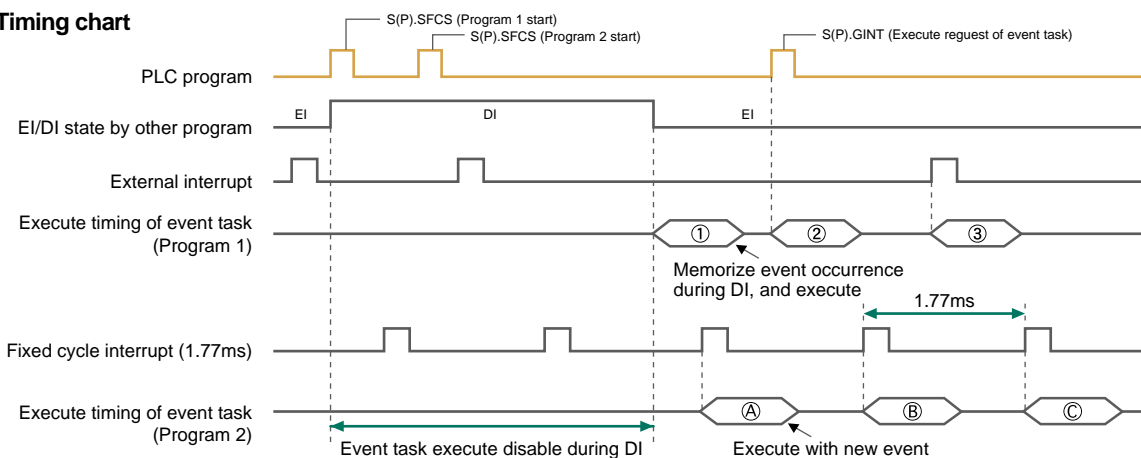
Timing chart

S(P).SFCS (Program 1 start)
S(P).SFCS (Program 2 start)
S(P).GINT (Execute reguest of event task)

PLC program

EI/DI state by other program
EI
DI
EI

External interrupt

Execute timing of event task (Program 1)
①
②
③

Memorize event occurrence during DI, and execute

1.77ms

Fixed cycle interrupt (1.77ms)

Execute timing of event task (Program 2)
Ⓐ
Ⓑ
Ⓒ

Event task execute disable during DI
Execute with new event